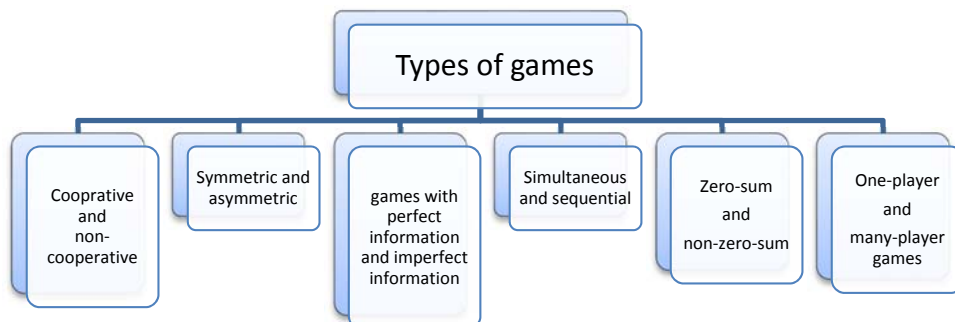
Types of games

Coop­rative and non-cooperative

Symmetric and asymmetric

games with perfect information and imperfect information

Simultaneous and sequential

Zero-sum and non-zero-sum

One-player and many-player games